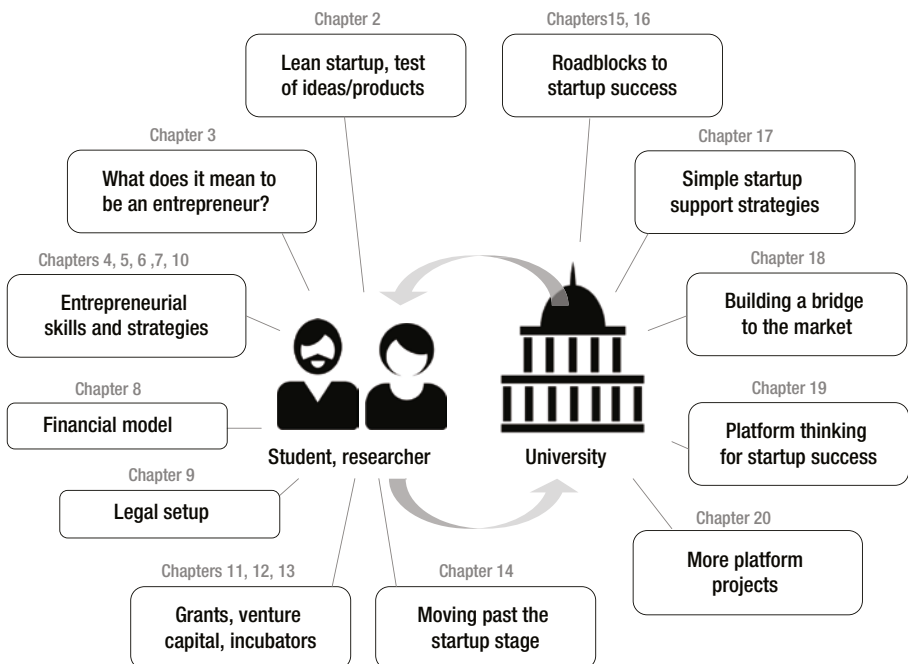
Chapter 2
Lean startup, test of ideas/products

Chapters15, 16
Roadblocks to startup success

Chapter 3
What does it mean to be an entrepreneur?

Chapter 17
Simple startup support strategies

Chapters 4, 5, 6 ,7, 10
Entrepreneurial skills and strategies

Chapter 18
Building a bridge to the market

Chapter 8
Financial model

Chapter 19
Platform thinking for startup success

Student, researcher

University

Chapter 9
Legal setup

Chapter 20
More platform projects

Chapters 11, 12, 13
Grants, venture capital, incubators

Chapter 14
Moving past the startup stage